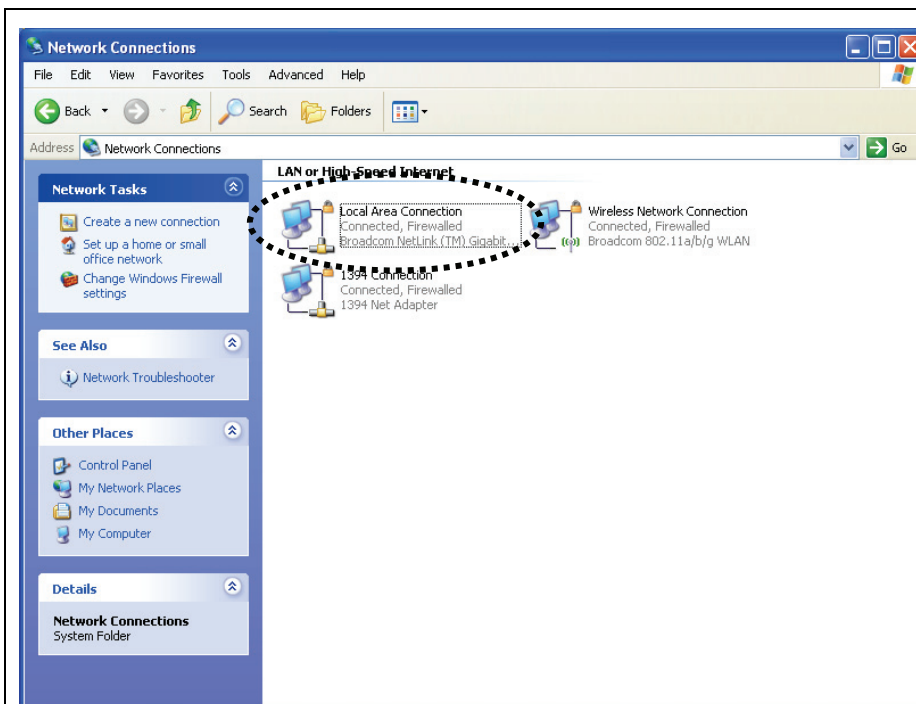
Network Connections

File Edit View Favorites Tools Advanced Help

Back Search Folders

Address Network Connections Go

Network Tasks

Create a new connection

Set up a home or small office network

Change Windows Firewall settings

See Also

Network Troubleshooter

Other Places

Control Panel

My Network Places

My Documents

My Computer

Details

Network Connections
System Folder

LAN or High-Speed Internet

Local Area Connection
Connected, Firewalled
Broadcom NetLink (TM) Gigabit...

Wireless Network Connection
Connected, Firewalled
Broadcom 802.11a/b/g WLAN

1394 Connection
Connected, Firewalled
1394 Net Adapter